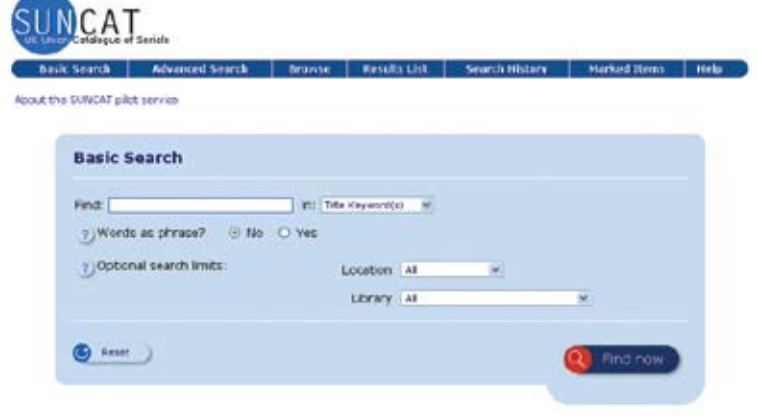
SUNCAT
UK Union Catalogue of Serials

Basic Search | Advanced Search | Browse | Results List | Search History | Marked Items | Help

About the SUNCAT pilot service

Basic Search

Find: in: Title Keyword(s)

? Words as phrase? No Yes

? Optional search limits:

Location All

Library All

Reset

Find now